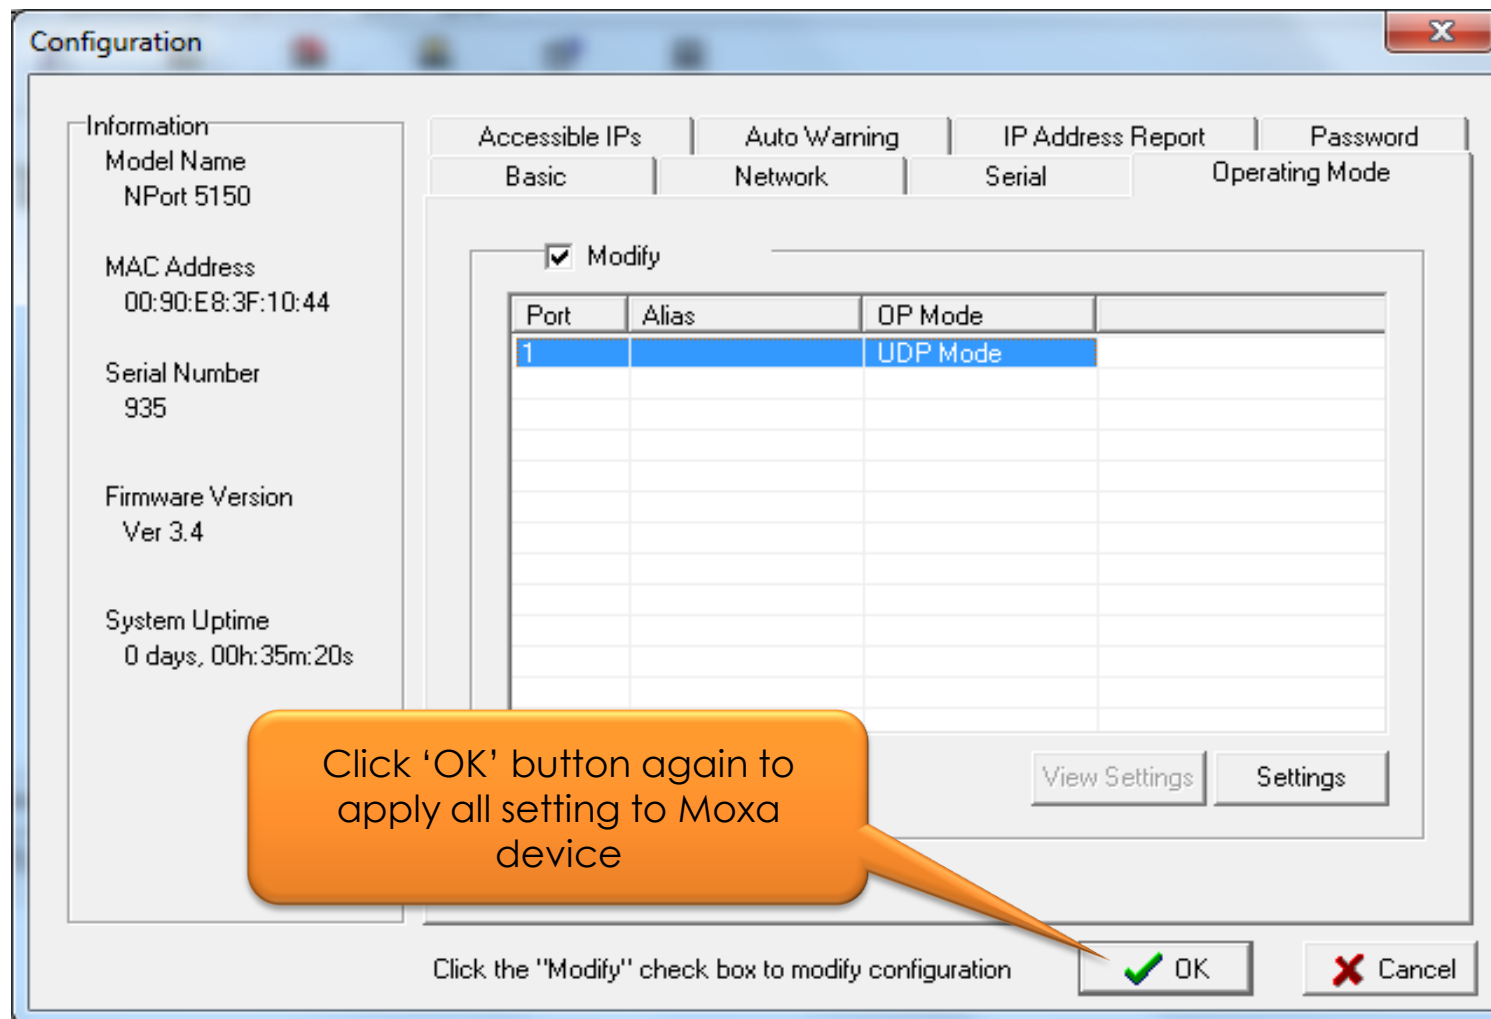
Configuration

Information
Model Name
NPort 5150

MAC Address
00:90:E8:3F:10:44

Serial Number
935

Firmware Version
Ver 3.4

System Uptime
0 days, 00h:35m:20s

Accessible IPs | Auto Warning | IP Address Report | Password
Basic | Network | Serial | Operating Mode

Modify

| Port | Alias | OP Mode |
|---|---|---|
| 1 | | UDP Mode |

View Settings
Settings

Click ‘OK’ button again to apply all setting to Moxa device

Click the "Modify" check box to modify configuration
OK
Cancel